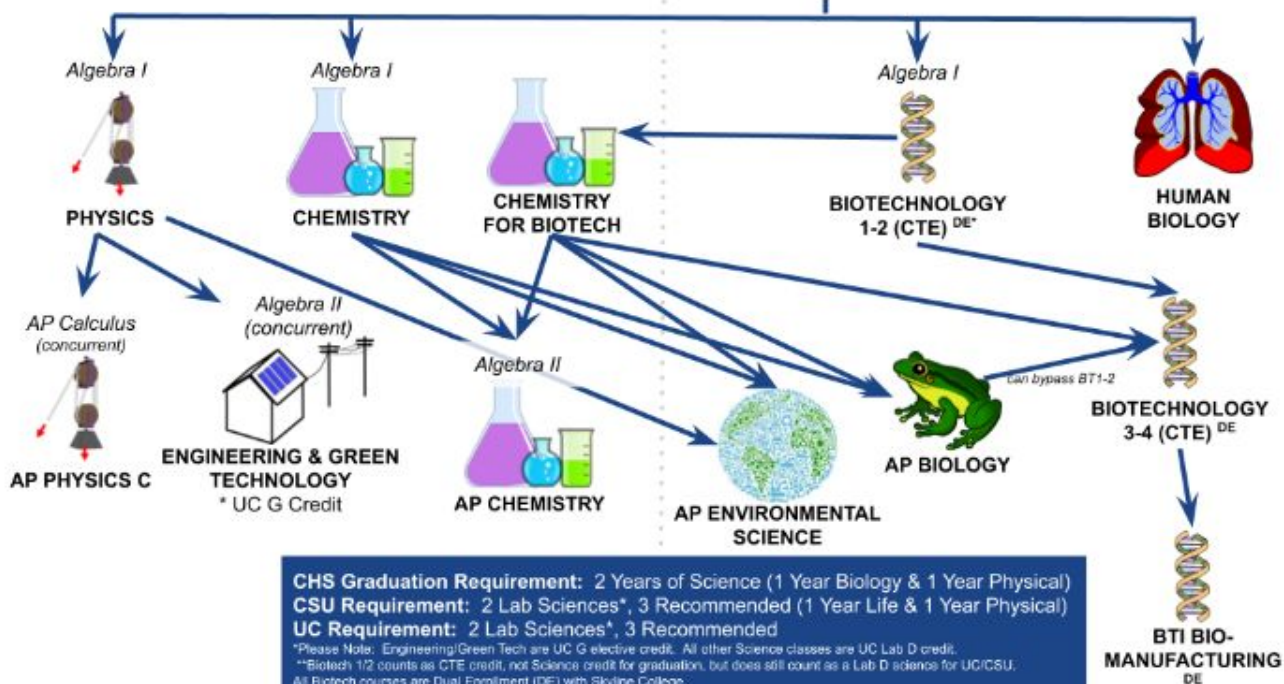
Algebra I

PHYSICS

Algebra I

CHEMISTRY

CHEMISTRY FOR BIOTECH

Algebra I

BIOTECHNOLOGY 1-2 (CTE) $^{DE*}$

HUMAN BIOLOGY

AP Calculus (concurrent)

AP PHYSICS C

Algebra II (concurrent)

ENGINEERING & GREEN TECHNOLOGY
* UC G Credit

Algebra II

AP CHEMISTRY

AP ENVIRONMENTAL SCIENCE

can bypass BT1-2

AP BIOLOGY

BIOTECHNOLOGY 3-4 (CTE) $^{DE}$

BTI BIO-MANUFACTURING $^{DE}$

CHS Graduation Requirement: 2 Years of Science (1 Year Biology & 1 Year Physical)
CSU Requirement: 2 Lab Sciences*, 3 Recommended (1 Year Life & 1 Year Physical)
UC Requirement: 2 Lab Sciences*, 3 Recommended
*Please Note: Engineering/Green Tech are UC G elective credit. All other Science classes are UC Lab D credit.
**Biotech 1/2 counts as CTE credit, not Science credit for graduation, but does still count as a Lab D science for UC/CSU.
All Biotech courses are Dual Enrollment (DE) with Skyline College.